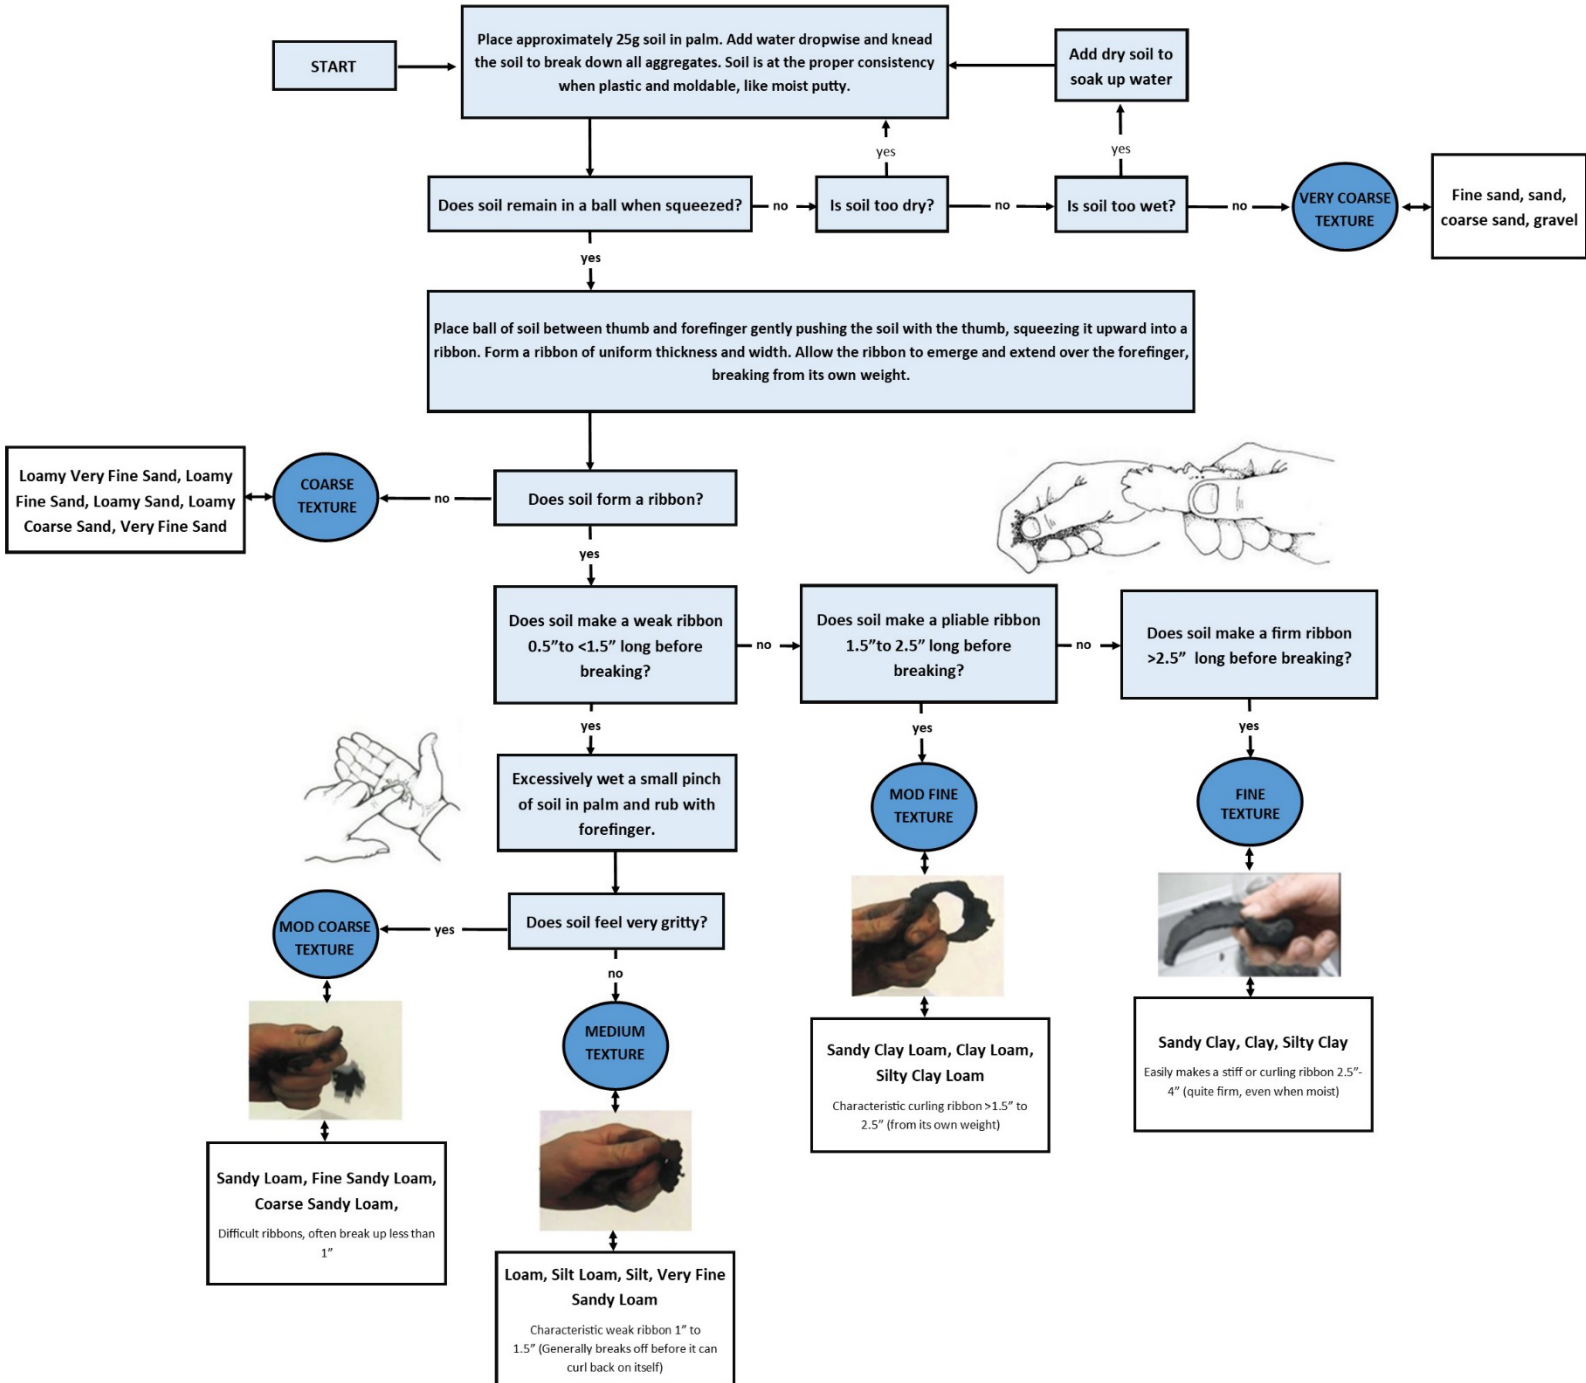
START

Place approximately 25g soil in palm. Add water dropwise and knead the soil to break down all aggregates. Soil is at the proper consistency when plastic and moldable, like moist putty.

Add dry soil to soak up water

yes

yes

Does soil remain in a ball when squeezed?

no

Is soil too dry?

no

Is soil too wet?

no

VERY COARSE TEXTURE

Fine sand, sand, coarse sand, gravel

yes

Place ball of soil between thumb and forefinger gently pushing the soil with the thumb, squeezing it upward into a ribbon. Form a ribbon of uniform thickness and width. Allow the ribbon to emerge and extend over the forefinger, breaking from its own weight.

Loamy Very Fine Sand, Loamy Fine Sand, Loamy Sand, Loamy Coarse Sand, Very Fine Sand

COARSE TEXTURE

no

Does soil form a ribbon?

yes

Does soil make a weak ribbon 0.5”to <1.5” long before breaking?

no

Does soil make a pliable ribbon 1.5”to 2.5” long before breaking?

no

Does soil make a firm ribbon >2.5” long before breaking?

yes

yes

yes

Excessively wet a small pinch of soil in palm and rub with forefinger.

MOD FINE TEXTURE

FINE TEXTURE

MOD COARSE TEXTURE

yes

Does soil feel very gritty?

no

MEDIUM TEXTURE

Sandy Clay Loam, Clay Loam, Silty Clay Loam

Characteristic curling ribbon >1.5” to 2.5” (from its own weight)

Sandy Clay, Clay, Silty Clay

Easily makes a stiff or curling ribbon 2.5”-4” (quite firm, even when moist)

Sandy Loam, Fine Sandy Loam, Coarse Sandy Loam,

Difficult ribbons, often break up less than 1”

Loam, Silt Loam, Silt, Very Fine Sandy Loam

Characteristic weak ribbon 1” to 1.5” (Generally breaks off before it can curl back on itself)